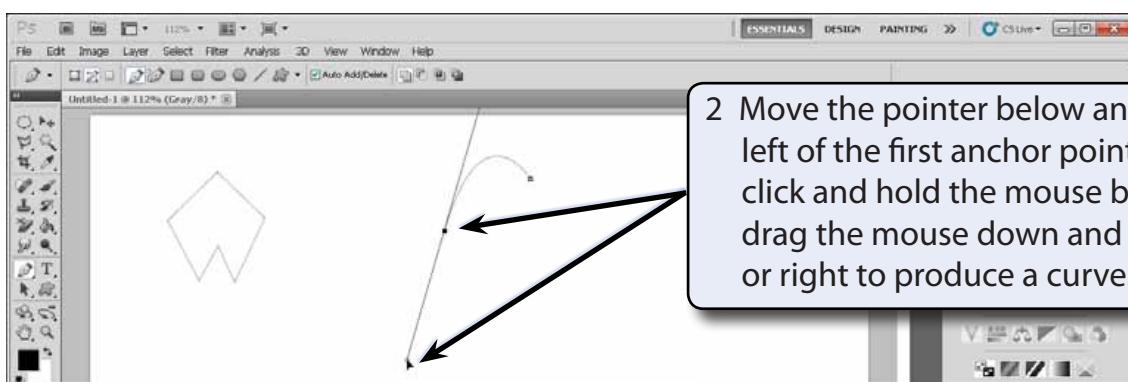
Ps 112% ESSENTIALS DESIGN PAINTING >> CS Live

File Edit Image Layer Select Filter Analysis 3D View Window Help

Auto Add/Delete

Untitled-1 @ 112% (Gray/8) *

2 Move the pointer below an left of the first anchor point click and hold the mouse b drag the mouse down and or right to produce a curve